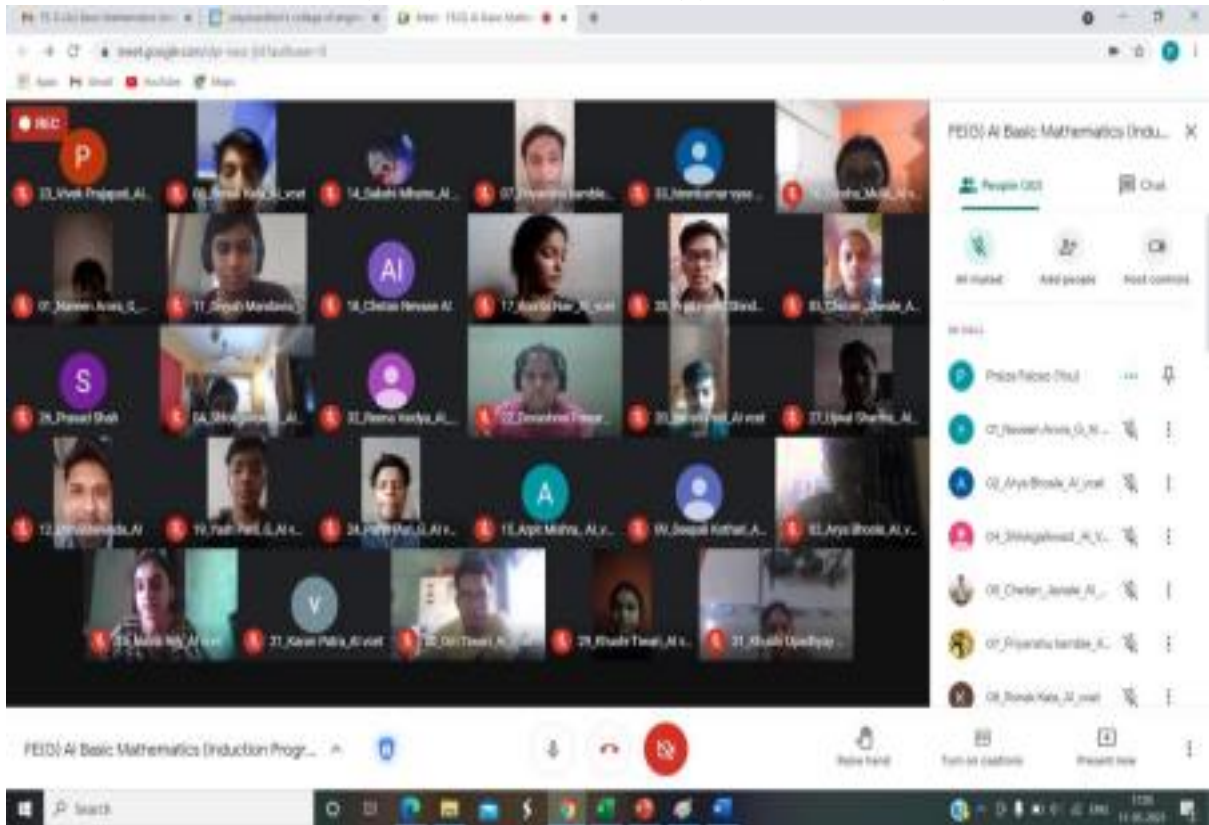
REC

P

23_Vivek Prajapati_AI...

06_Ronak Kala_AI_vcet

14_Sakshi Mhatre_AI...

07_Priyanshu kamble...

33_Hemkumar vyas...

Neha_Mulik_AI...

01_Naveen Arora_G...

11_Shlok Mandavia...

AI

18_Chetan Nevase AI

17_Mamta Nair_AI_vcet

20_Pratik ... Shind...

05_Chetan_Janale_A...

S

26_Prasad Shah

04_Shivagadwad...AI...

32_Reena Vaidya_AI...

22_Devashree Pawar...

30_...AI vcet

27_Utpal Sharma_AI...

12_...AI

19_Yash Patil_G_AI...

24_...G_AI...

A

15_Arpit Mishra_AI_v...

V

09_Deepali Kothari_A...

02_Arya Bhosle_AI_v...

...Nair_AI_vcet

V

21_Karan Patra_AI_vcet

...Tiwari_A...

29_Khushi Tiwari_AI_v...

31_Khushi Upadhyay...

FE(D) AI Basic Mathematics (Indu...

People (30)

Chat

All muted

Add people

Host controls

IN CALL

Prajya Patole (You)

01_Naveen Arora_G_AI...

02_Arya Bhosle_AI_vcet

04_Shivagadwad_AI_V...

05_Chetan_Janale_AI...

07_Priyanshu kamble_A...

06_Ronak Kala_AI_vcet

FE(D) AI Basic Mathematics (Induction Progr...

Raise hand

Turn on captions

Present now

Search